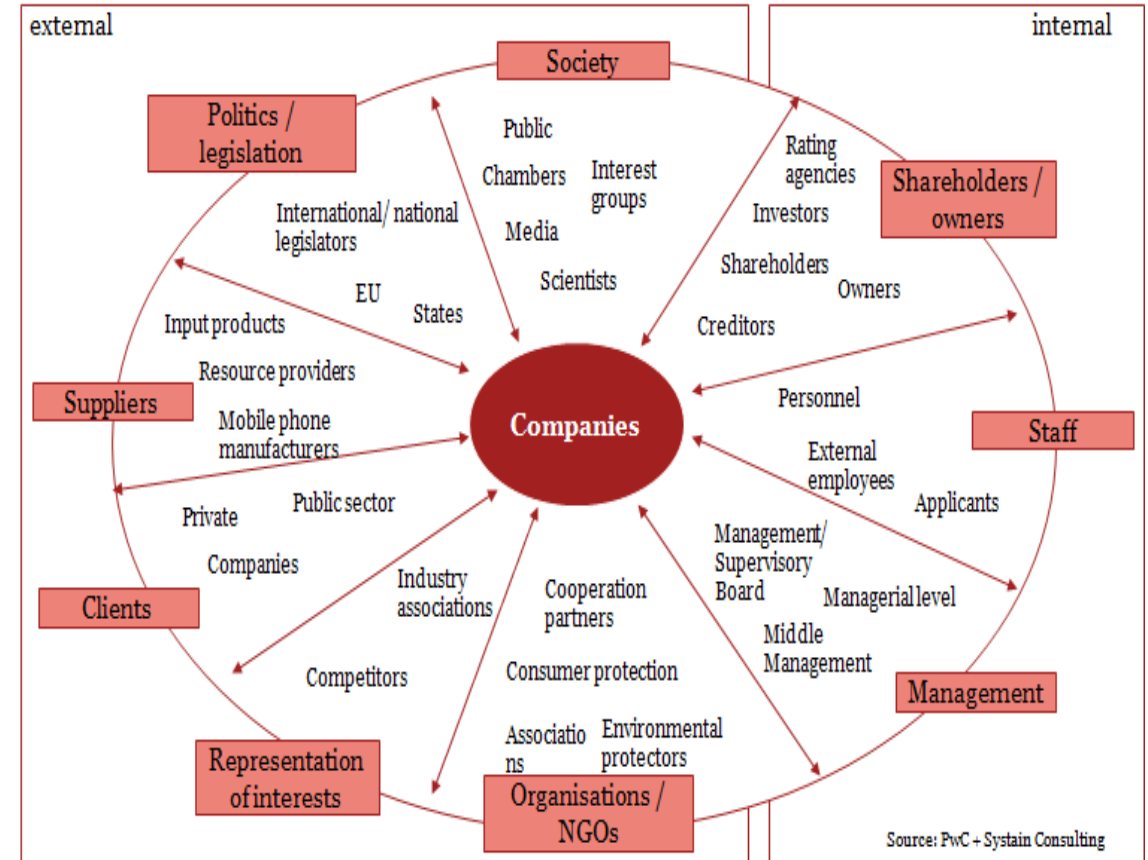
external

internal

Society

Politics / legislation

Public

Chambers

Interest groups

Media

Scientists

International/ national legislators

EU

States

Rating agencies

Investors

Shareholders / owners

Shareholders

Owners

Creditors

Input products

Resource providers

Suppliers

Mobile phone manufacturers

Companies

Personnel

Staff

External employees

Applicants

Private

Public sector

Companies

Clients

Industry associations

Competitors

Cooperation partners

Consumer protection

Associatio ns

Environmental protectors

Management/ Supervisory Board

Managerial level

Middle Management

Management

Representation of interests

Organisations / NGOs

Source: PwC + Systain Consulting